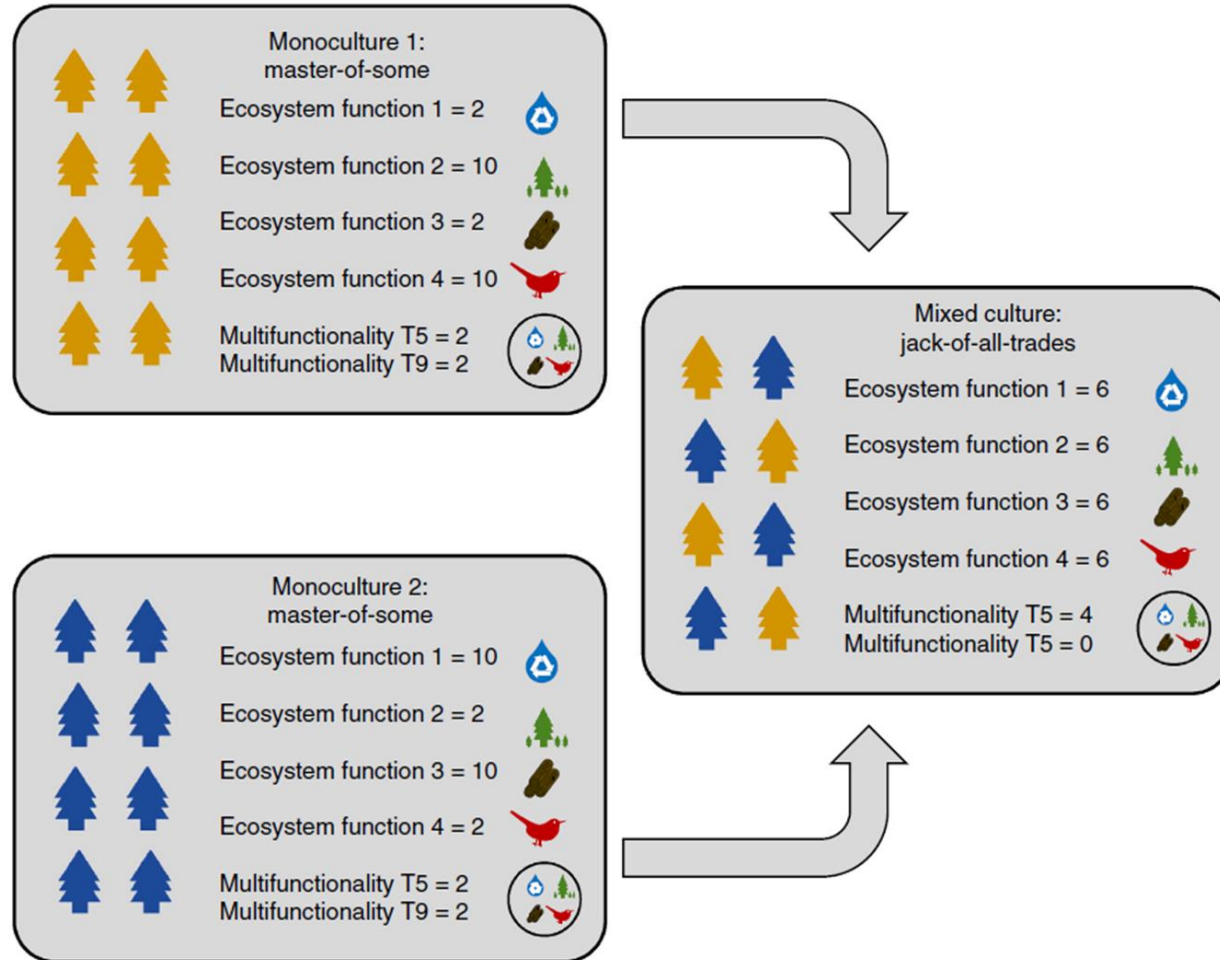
Monoculture 1:
master-of-some

Ecosystem function 1 = 2

Ecosystem function 2 = 10

Ecosystem function 3 = 2

Ecosystem function 4 = 10

Multifunctionality T5 = 2
Multifunctionality T9 = 2

Mixed culture:
jack-of-all-trades

Ecosystem function 1 = 6

Ecosystem function 2 = 6

Ecosystem function 3 = 6

Ecosystem function 4 = 6

Multifunctionality T5 = 4
Multifunctionality T5 = 0

Monoculture 2:
master-of-some

Ecosystem function 1 = 10

Ecosystem function 2 = 2

Ecosystem function 3 = 10

Ecosystem function 4 = 2

Multifunctionality T5 = 2
Multifunctionality T9 = 2